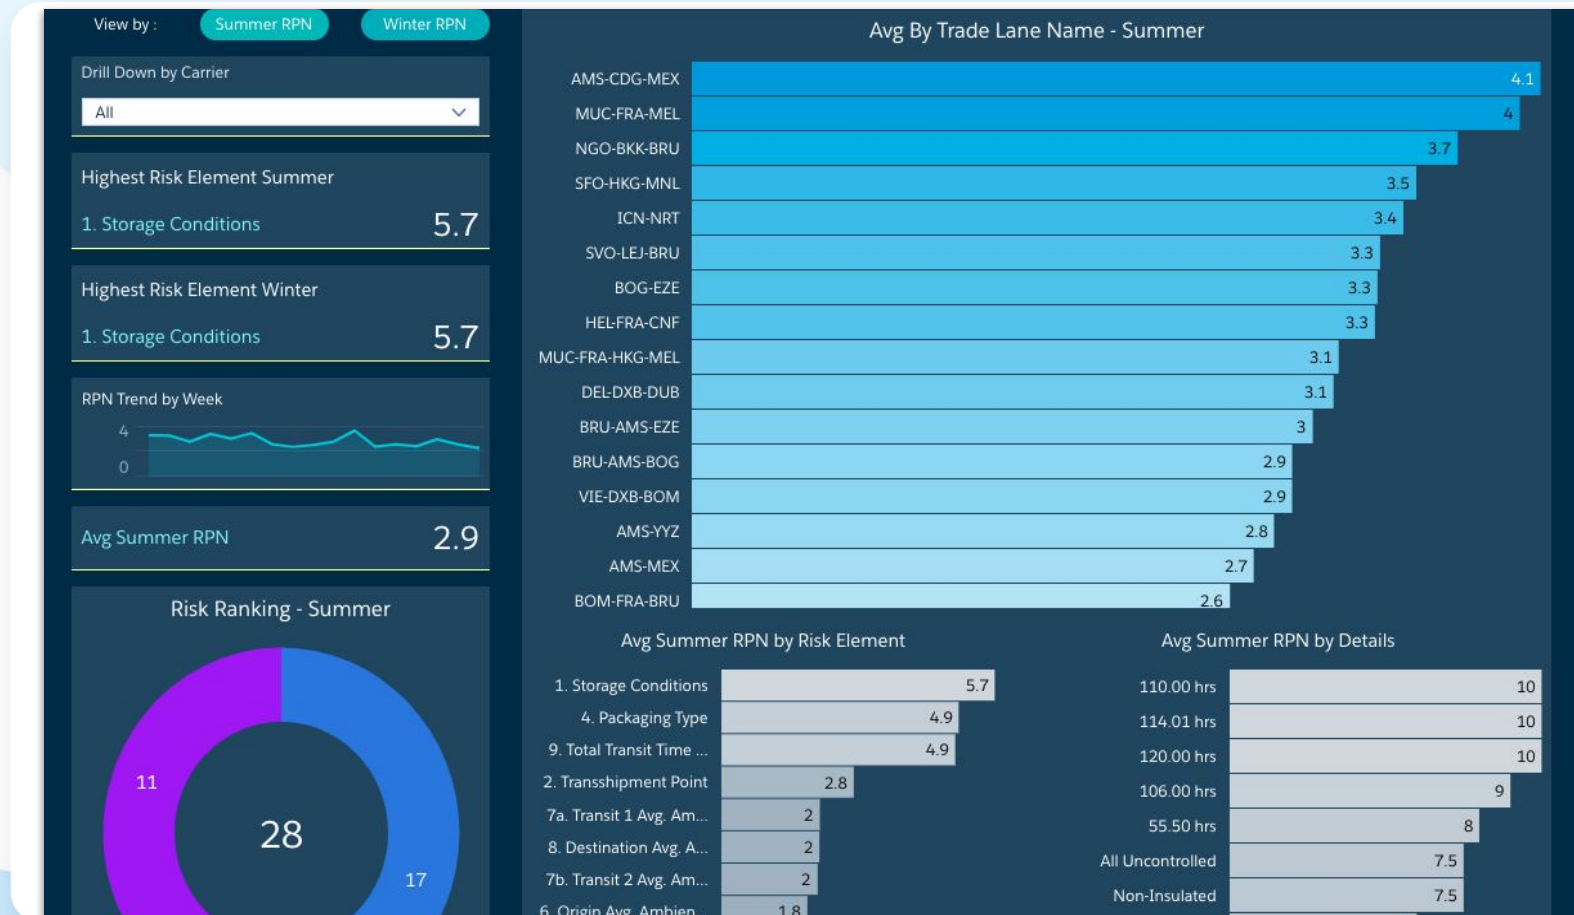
View by : Summer RPN Winter RPN

Drill Down by Carrier

All

Highest Risk Element Summer

1. Storage Conditions 5.7

Highest Risk Element Winter

1. Storage Conditions 5.7

RPN Trend by Week

4

0

Avg Summer RPN 2.9

Risk Ranking - Summer

11

28

17

Avg By Trade Lane Name - Summer

| Trade Lane | Value |
|---|---|
| AMS-CDG-MEX | 4.1 |
| MUC-FRA-MEL | 4 |
| NGO-BKK-BRU | 3.7 |
| SFO-HKG-MNL | 3.5 |
| ICN-NRT | 3.4 |
| SVO-LEJ-BRU | 3.3 |
| BOG-EZE | 3.3 |
| HEL-FRA-CNF | 3.3 |
| MUC-FRA-HKG-MEL | 3.1 |
| DEL-DXB-DUB | 3.1 |
| BRU-AMS-EZE | 3 |
| BRU-AMS-BOG | 2.9 |
| VIE-DXB-BOM | 2.9 |
| AMS-YYZ | 2.8 |
| AMS-MEX | 2.7 |
| BOM-FRA-BRU | 2.6 |

Avg Summer RPN by Risk Element

| Risk Element | Value |
|---|---|
| 1. Storage Conditions | 5.7 |
| 4. Packaging Type | 4.9 |
| 9. Total Transit Time ... | 4.9 |
| 2. Transshipment Point | 2.8 |
| 7a. Transit 1 Avg. Am... | 2 |
| 8. Destination Avg. A... | 2 |
| 7b. Transit 2 Avg. Am... | 2 |
| 6. Origin Avg. Ambien | 1.8 |

Avg Summer RPN by Details

| Details | Value |
|---|---|
| 110.00 hrs | 10 |
| 114.01 hrs | 10 |
| 120.00 hrs | 10 |
| 106.00 hrs | 9 |
| 55.50 hrs | 8 |
| All Uncontrolled | 7.5 |
| Non-Insulated | 7.5 |